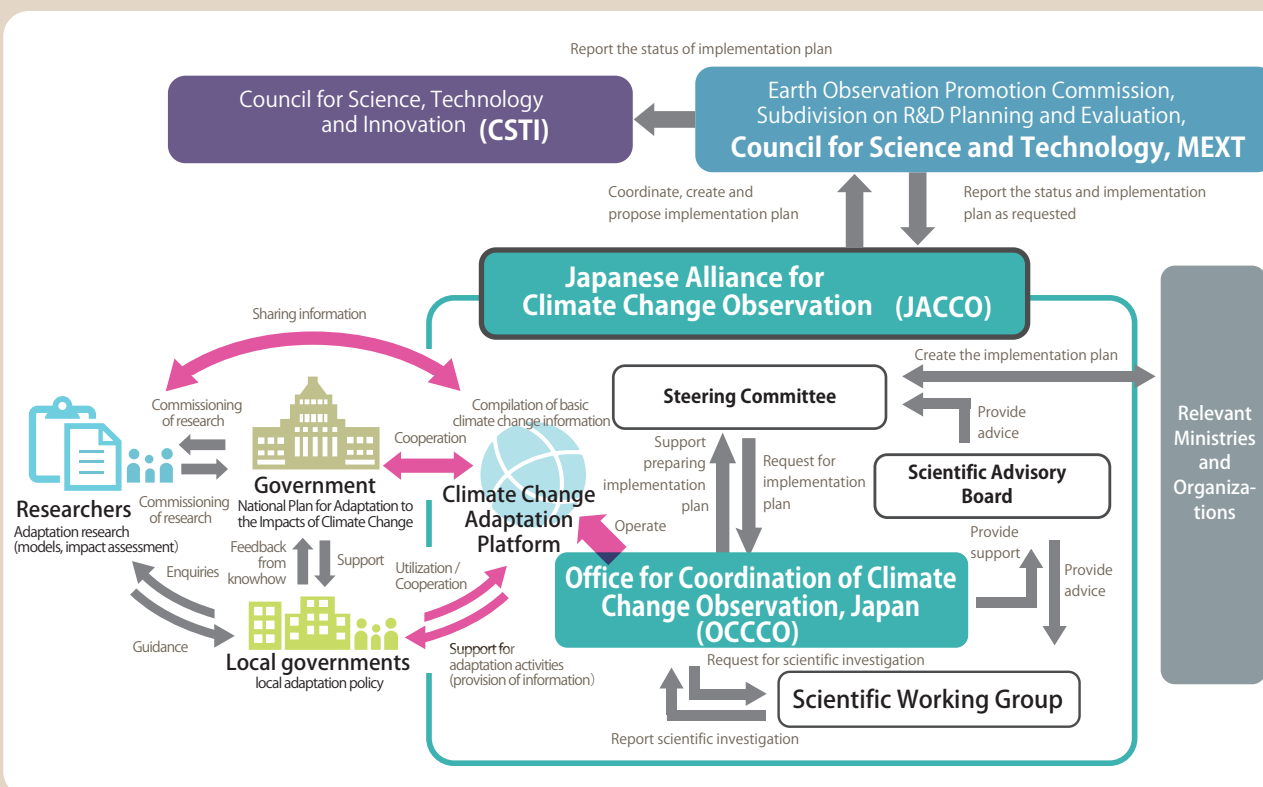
Report the status of implementation plan

Council for Science, Technology and Innovation (CSTI)

Earth Observation Promotion Commission, Subdivision on R&D Planning and Evaluation, Council for Science and Technology, MEXT

Coordinate, create and propose implementation plan

Report the status and implementation plan as requested

Japanese Alliance for Climate Change Observation (JACCO)

Sharing information

Create the implementation plan

Steering Committee

Provide advice

Relevant Ministries and Organizations

Commissioning of research

Compilation of basic climate change information

Cooperation

Support preparing implementation plan

Request for implementation plan

Scientific Advisory Board

Researchers
Adaptation research (models, impact assessment)

Commissioning of research

Government
National Plan for Adaptation to the Impacts of Climate Change

Climate Change Adaptation Platform

Operate

Provide support

Provide advice

Feedback from knowhow

Support

Enquiries

Utilization / Cooperation

Office for Coordination of Climate Change Observation, Japan (OCCCO)

Guidance

Local governments
local adaptation policy

Support for adaptation activities (provision of information)

Request for scientific investigation

Scientific Working Group

Report scientific investigation